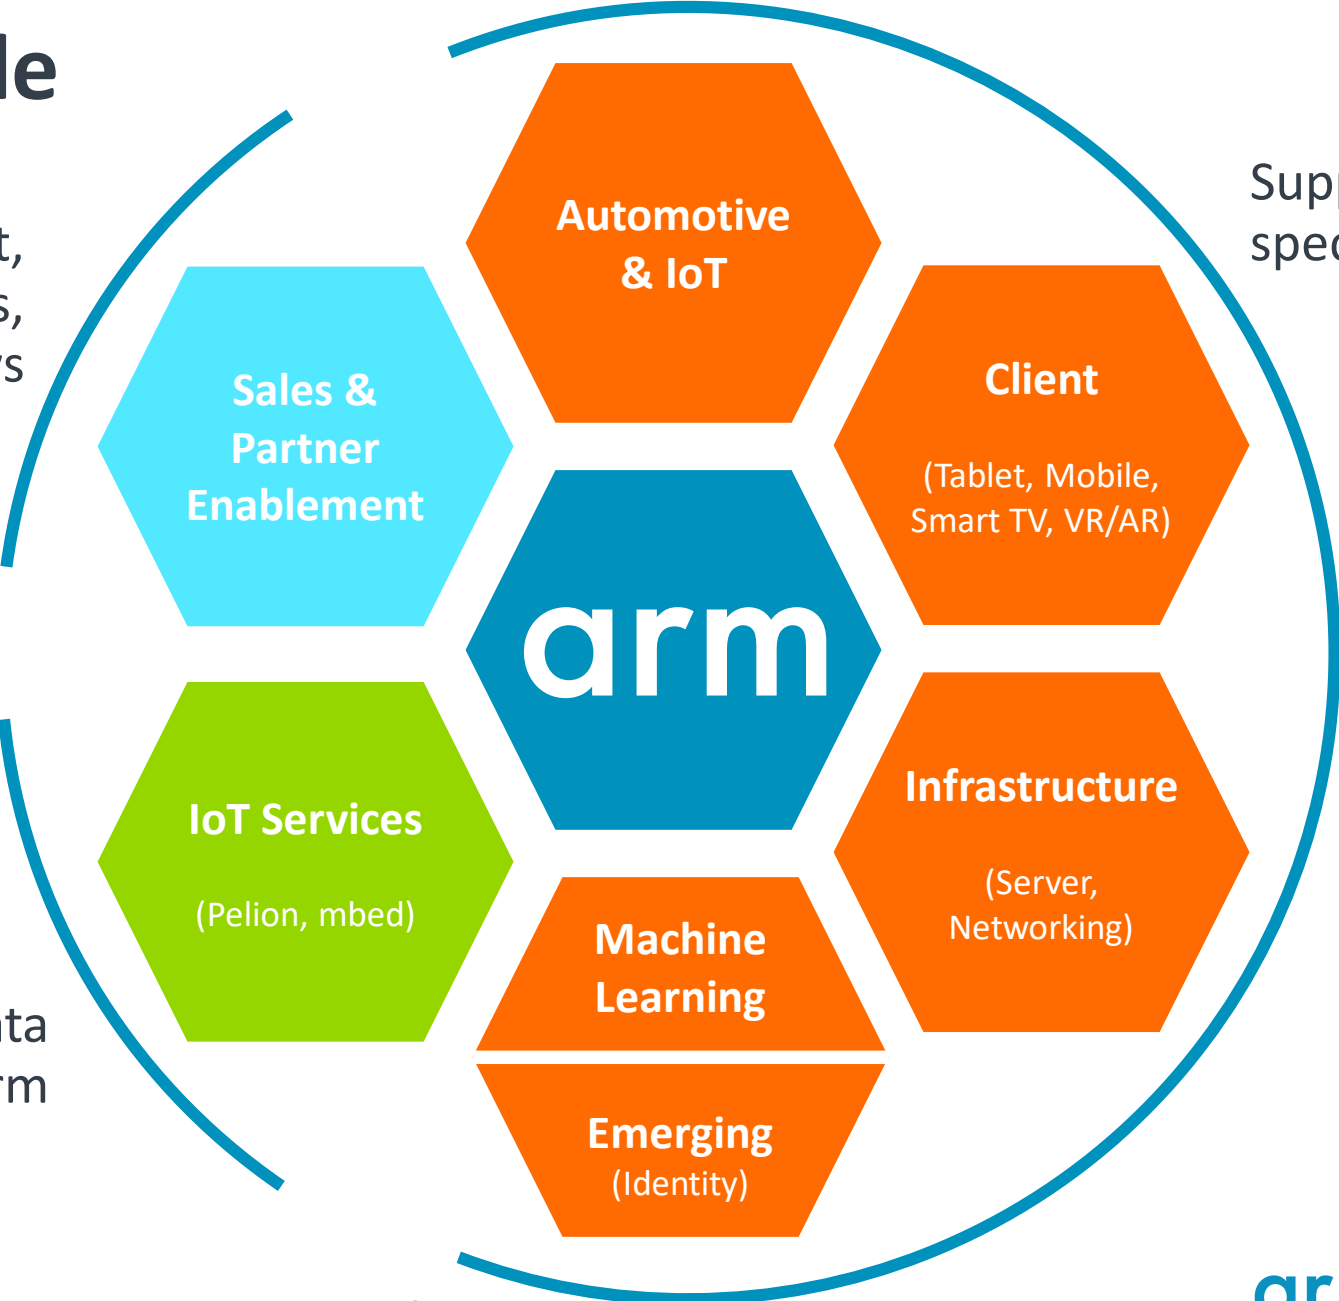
le

t,
s,
rs

ta
rm

Automotive & IoT

Sales & Partner Enablement

Client

(Tablet, Mobile, Smart TV, VR/AR)

arm

IoT Services

(Pelion, mbed)

Infrastructure

(Server, Networking)

Machine Learning

Emerging
(Identity)

Sup
spec

ar